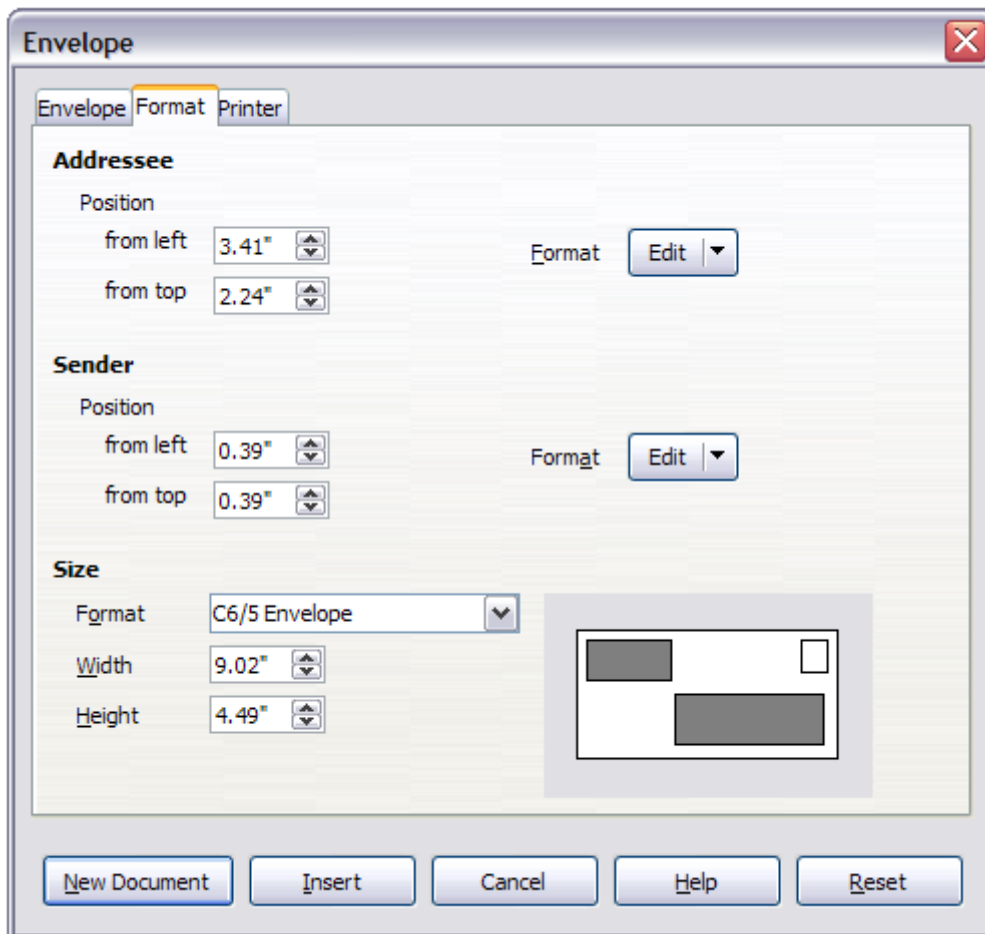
Envelope

Envelope Format Printer

Addressee

Position

from left 3.41"

from top 2.24"

Format Edit

Sender

Position

from left 0.39"

from top 0.39"

Format Edit

Size

Format C6/5 Envelope

Width 9.02"

Height 4.49"

New Document Insert Cancel Help Reset